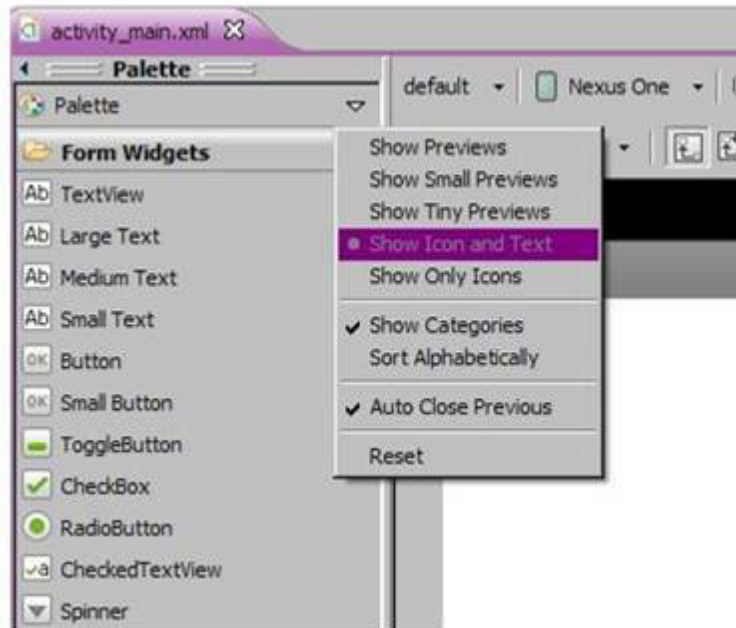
activity_main.xml

Palette

Palette

default

Nexus One

Form Widgets

Ab TextView

Ab Large Text

Ab Medium Text

Ab Small Text

OK Button

OK Small Button

ToggleButton

CheckBox

RadioButton

CheckedTextView

Spinner

Show Previews

Show Small Previews

Show Tiny Previews

Show Icon and Text

Show Only Icons

Show Categories

Sort Alphabetically

Auto Close Previous

Reset